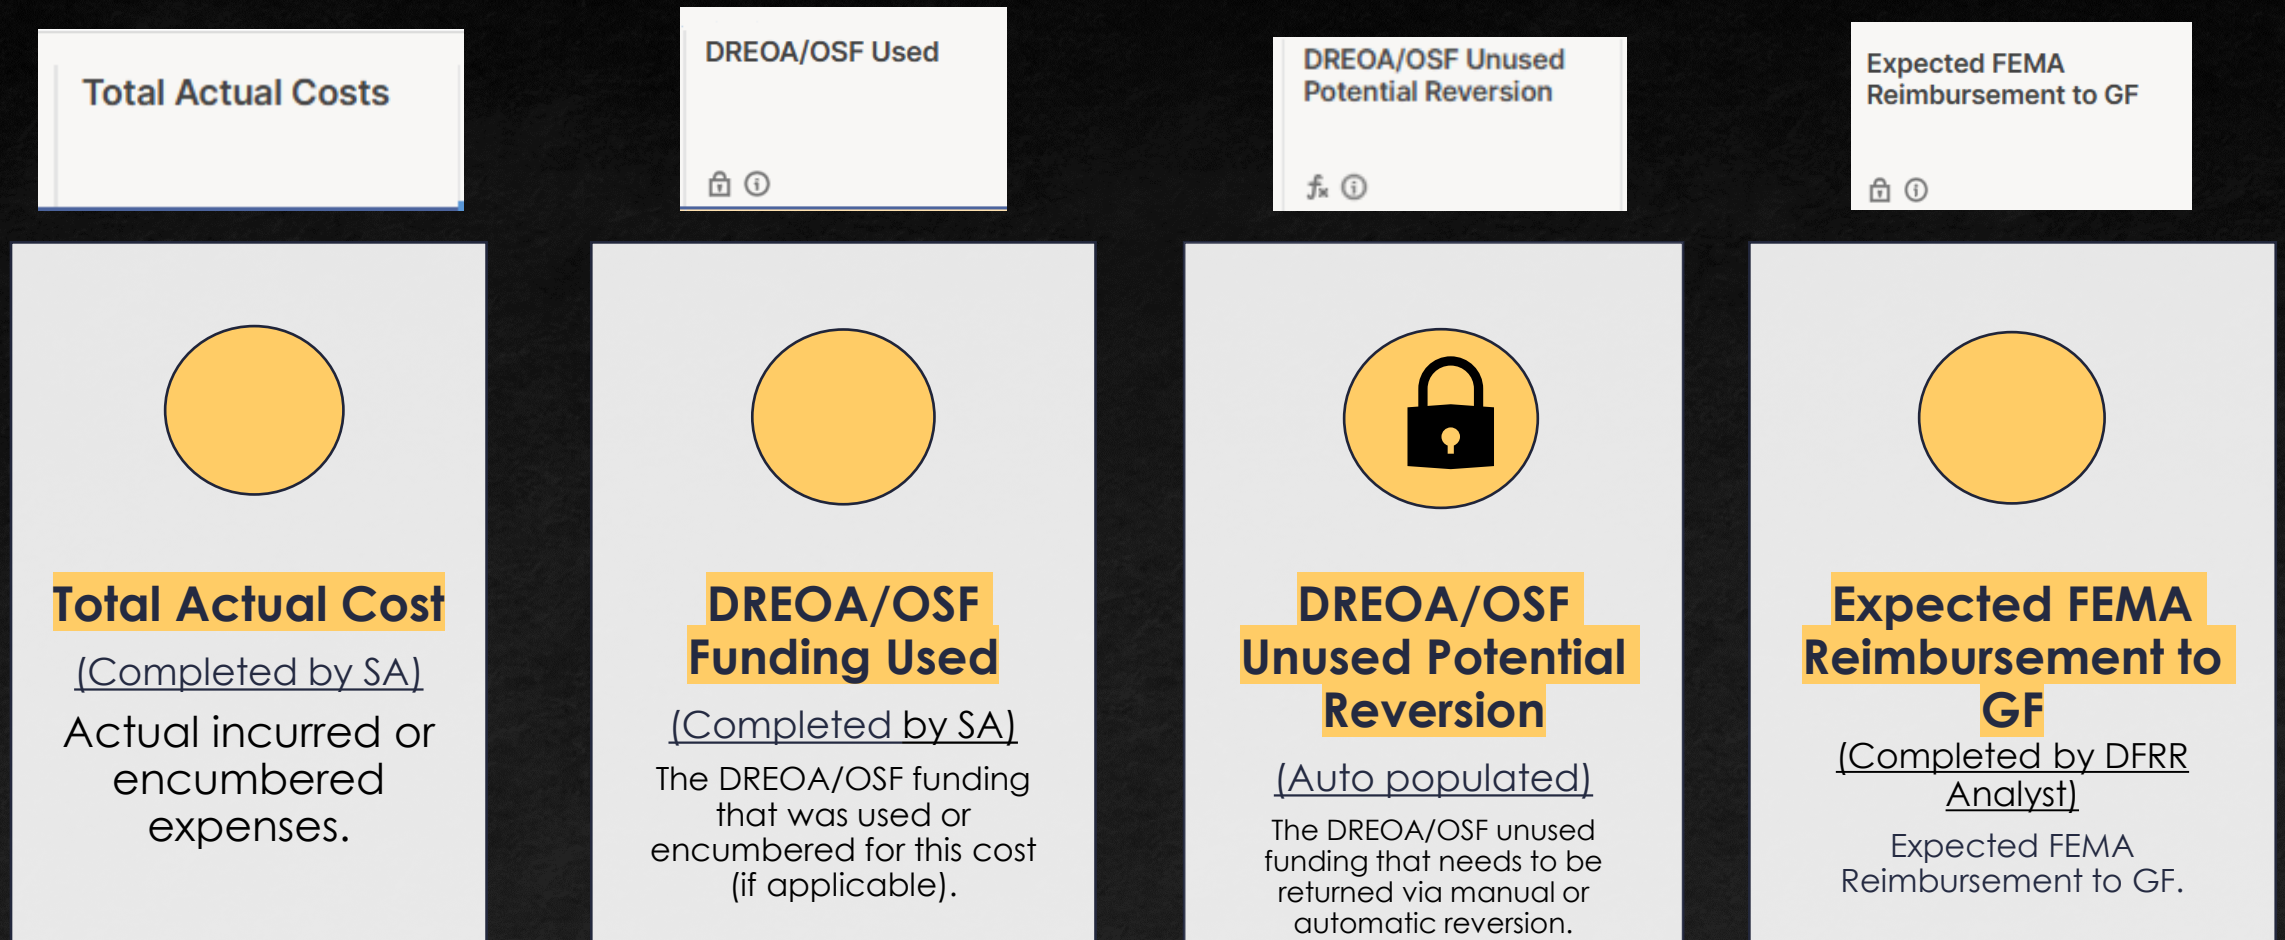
Total Actual Costs

DREOA/OSF Used

DREOA/OSF Unused Potential Reversion

Expected FEMA Reimbursement to GF

Total Actual Cost

(Completed by SA)

Actual incurred or encumbered expenses.

DREOA/OSF Funding Used

(Completed by SA)

The DREOA/OSF funding that was used or encumbered for this cost (if applicable).

DREOA/OSF Unused Potential Reversion

(Auto populated)

The DREOA/OSF unused funding that needs to be returned via manual or automatic reversion.

Expected FEMA Reimbursement to GF

(Completed by DFRR Analyst)

Expected FEMA Reimbursement to GF.